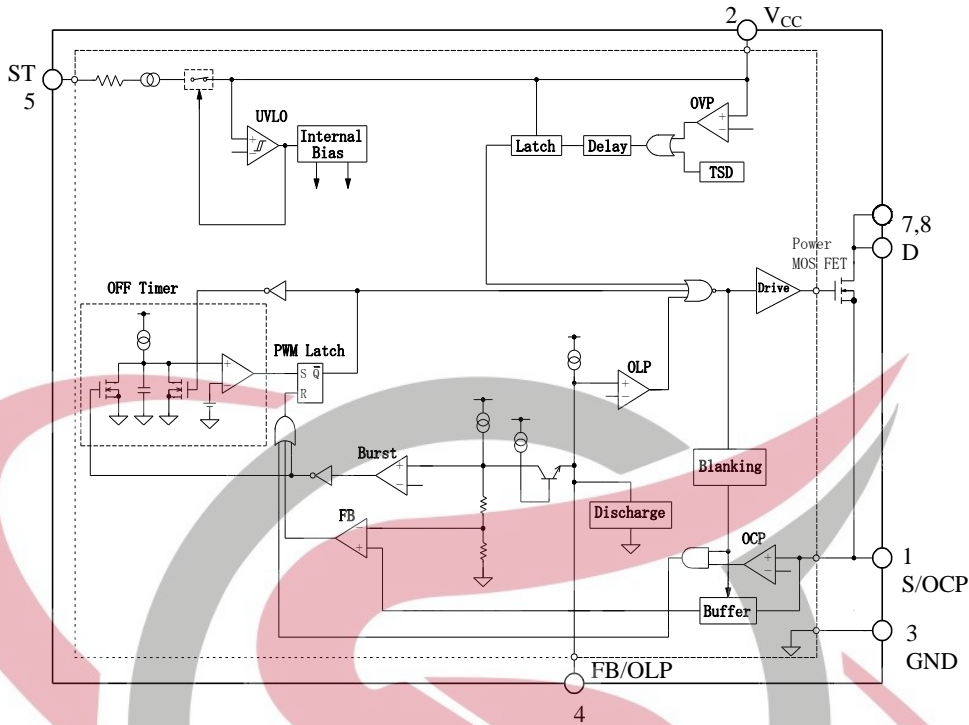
2 $V_{CC}$

ST
5

UVLO

Internal Bias

OVP

Latch

Delay

TSD

7,8
D

Power MOS FET

OFF Timer

Drive

PWM Latch

S $\overline{Q}$
R

OLP

Burst

Blanking

Discharge

FB

OCP

1
S/OCP

Buffer

3
GND

FB/OLP
4